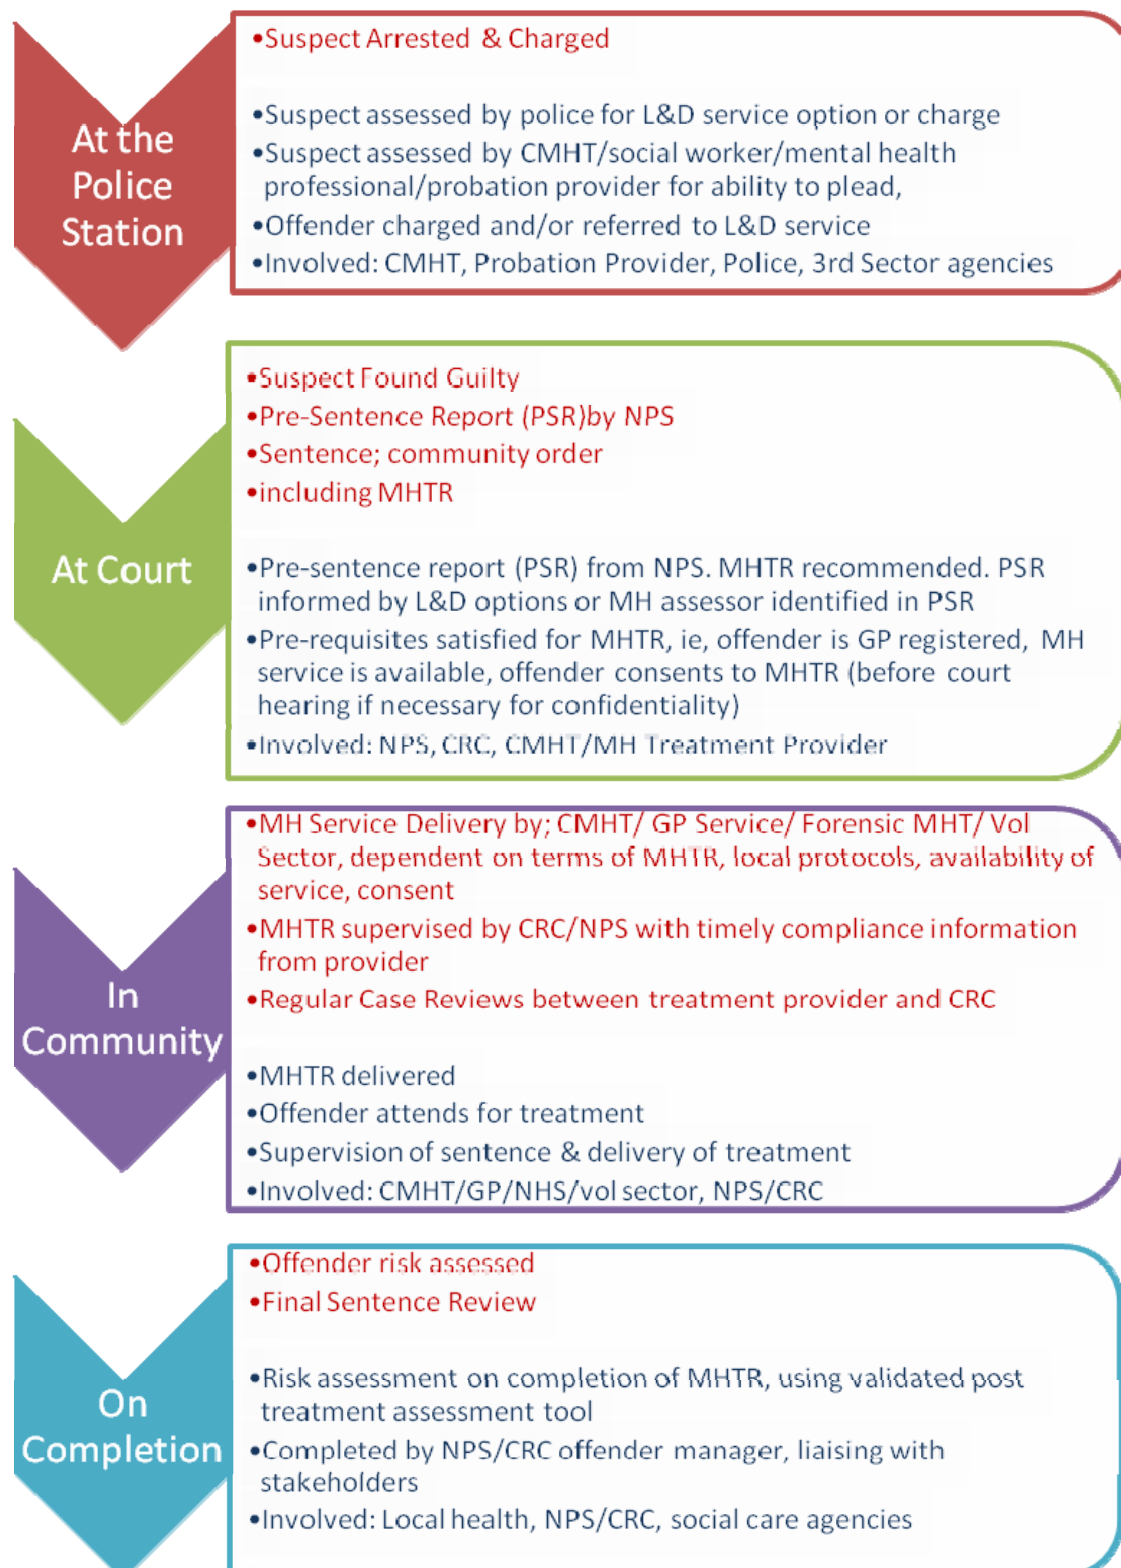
At the Police Station

•Suspect Arrested & Charged

•Suspect assessed by police for L&D service option or charge
•Suspect assessed by CMHT/social worker/mental health professional/probation provider for ability to plead,
•Offender charged and/or referred to L&D service
•Involved: CMHT, Probation Provider, Police, 3rd Sector agencies

At Court

•Suspect Found Guilty
•Pre-Sentence Report (PSR)by NPS
•Sentence; community order
•including MHTR

•Pre-sentence report (PSR) from NPS. MHTR recommended. PSR informed by L&D options or MH assessor identified in PSR
•Pre-requisites satisfied for MHTR, ie, offender is GP registered, MH service is available, offender consents to MHTR (before court hearing if necessary for confidentiality)
•Involved: NPS, CRC, CMHT/MH Treatment Provider

In Community

•MH Service Delivery by; CMHT/ GP Service/ Forensic MHT/ Vol Sector, dependent on terms of MHTR, local protocols, availability of service, consent
•MHTR supervised by CRC/NPS with timely compliance information from provider
•Regular Case Reviews between treatment provider and CRC

•MHTR delivered
•Offender attends for treatment
•Supervision of sentence & delivery of treatment
•Involved: CMHT/GP/NHS/vol sector, NPS/CRC

On Completion

•Offender risk assessed
•Final Sentence Review

•Risk assessment on completion of MHTR, using validated post treatment assessment tool
•Completed by NPS/CRC offender manager, liaising with stakeholders
•Involved: Local health, NPS/CRC, social care agencies